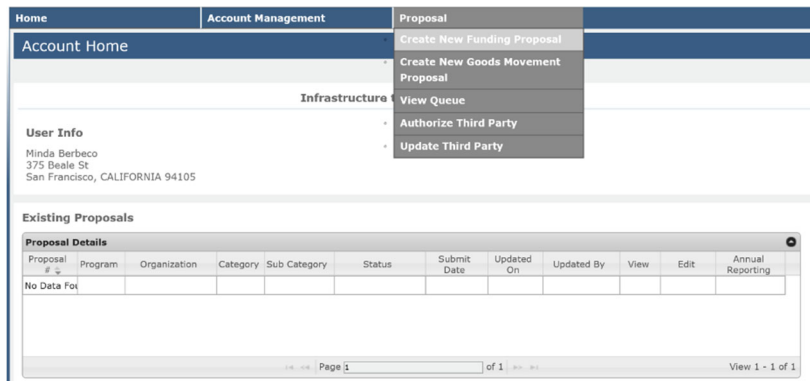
Home
Account Management
Proposal
Create New Funding Proposal
Create New Goods Movement Proposal
View Queue
Authorize Third Party
Update Third Party

Account Home

Infrastructure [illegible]

User Info

Minda Berbeco
375 Beale St
San Francisco, CALIFORNIA 94105

Existing Proposals

Proposal Details

| Proposal # | Program | Organization | Category | Sub Category | Status | Submit Date | Updated On | Updated By | View | Edit | Annual Reporting |
|---|---|---|---|---|---|---|---|---|---|---|---|
| No Data Fo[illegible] | | | | | | | | | | | |

Page 1 of 1

View 1 - 1 of 1